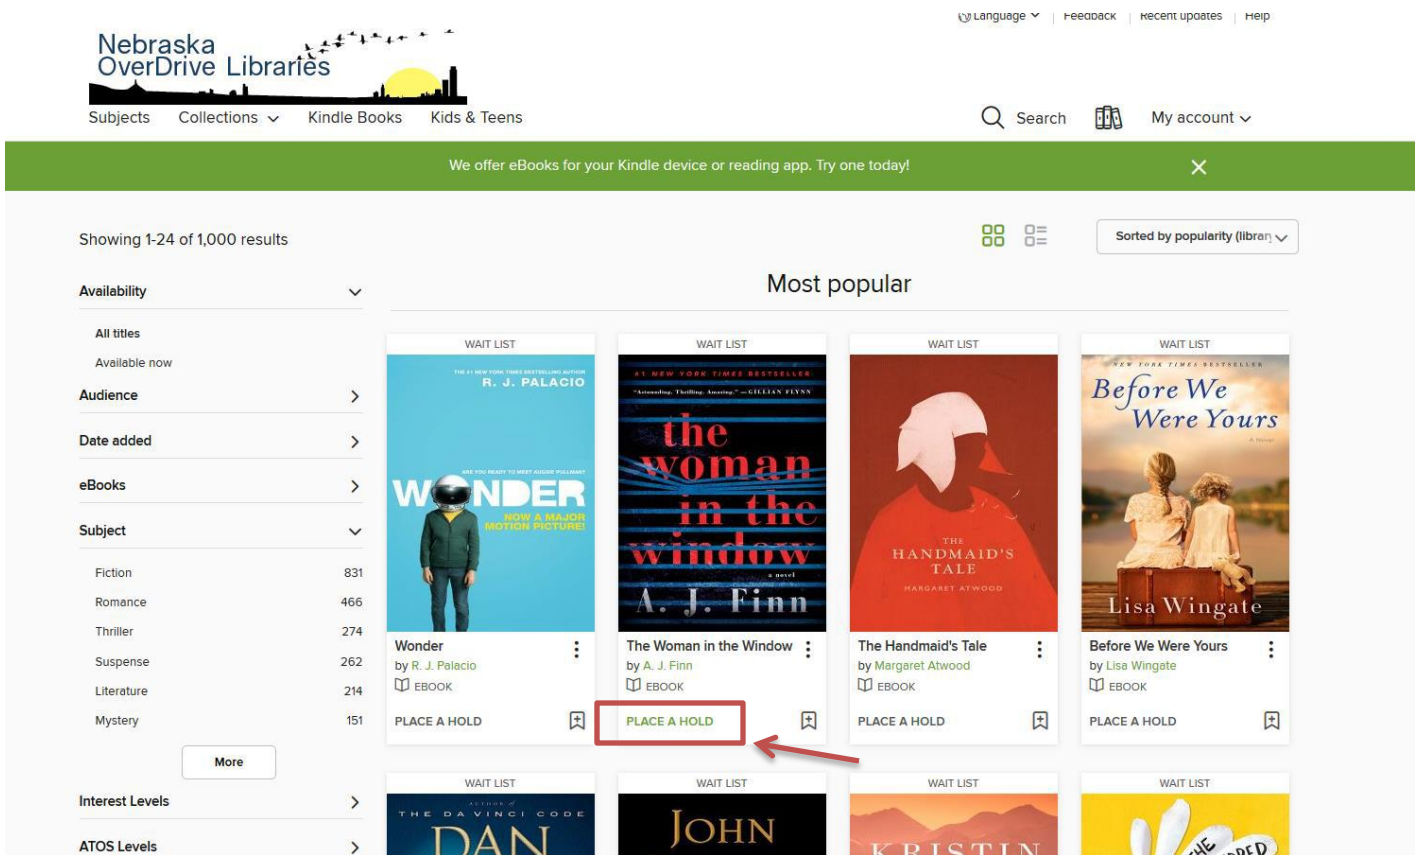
Language | Feedback | Recent updates | Help

Nebraska OverDrive Libraries

Subjects Collections Kindle Books Kids & Teens

Search My account

We offer eBooks for your Kindle device or reading app. Try one today!

Showing 1-24 of 1,000 results

Sorted by popularity (librar

Most popular

Availability

All titles
Available now

Audience

Date added

eBooks

Subject

| Fiction | 831 |
|---|---|
| Romance | 466 |
| Thriller | 274 |
| Suspense | 262 |
| Literature | 214 |
| Mystery | 151 |

More

Interest Levels

ATOS Levels

WAIT LIST

THE #1 NEW YORK TIMES BESTSELLING AUTHOR R. J. PALACIO

ARE YOU READY TO MEET AUGGIE PULLMAN?

WONDER

NOW A MAJOR MOTION PICTURE!

Wonder
by R. J. Palacio
EBOOK
PLACE A HOLD

WAIT LIST

#1 NEW YORK TIMES BESTSELLER

"Astounding. Thrilling. Amazing." —GILLIAN FLYNN

the woman in the window

a novel

A. J. Finn

The Woman in the Window
by A. J. Finn
EBOOK
PLACE A HOLD

WAIT LIST

THE HANDMAID'S TALE

MARGARET ATWOOD

The Handmaid's Tale
by Margaret Atwood
EBOOK
PLACE A HOLD

WAIT LIST

NEW YORK TIMES BESTSELLER

Before We Were Yours

A Novel

Lisa Wingate

Before We Were Yours
by Lisa Wingate
EBOOK
PLACE A HOLD

WAIT LIST

AUTHOR OF THE DA VINCI CODE

DAN

WAIT LIST

JOHN

WAIT LIST

KRISTIN

WAIT LIST

THE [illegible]RED